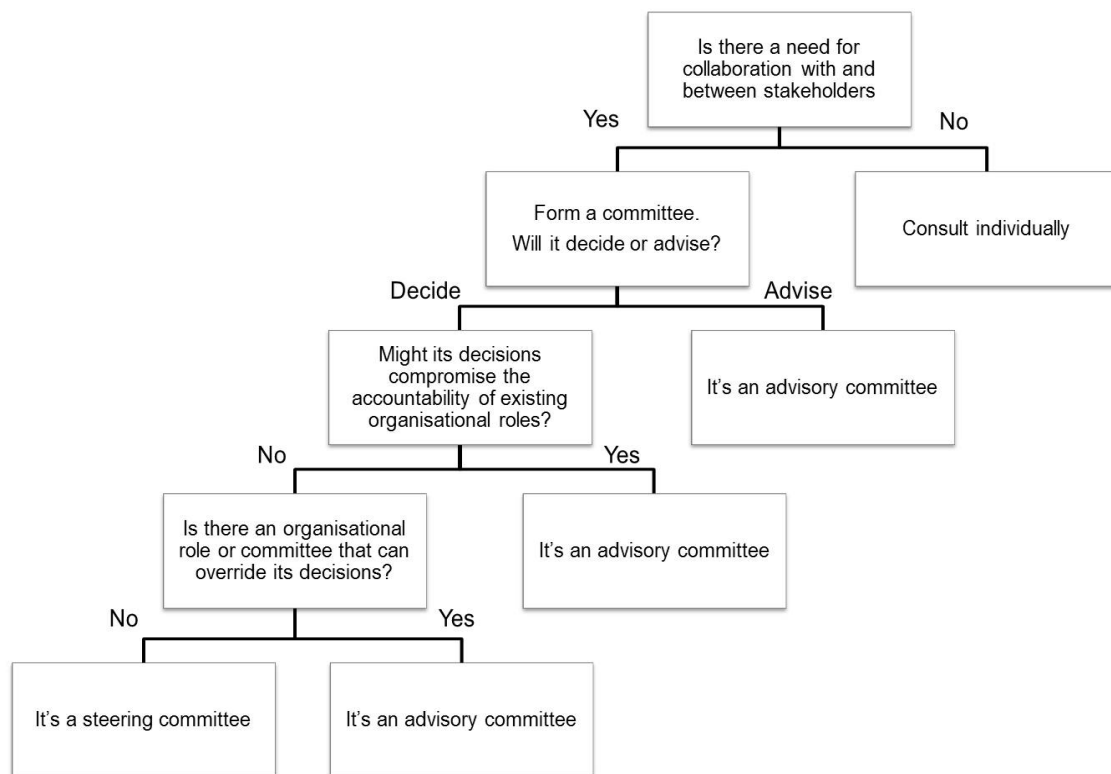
Is there a need for collaboration with and between stakeholders

Yes

No

Form a committee.
Will it decide or advise?

Consult individually

Decide

Advise

Might its decisions compromise the accountability of existing organisational roles?

It's an advisory committee

No

Yes

Is there an organisational role or committee that can override its decisions?

It's an advisory committee

No

Yes

It's a steering committee

It's an advisory committee